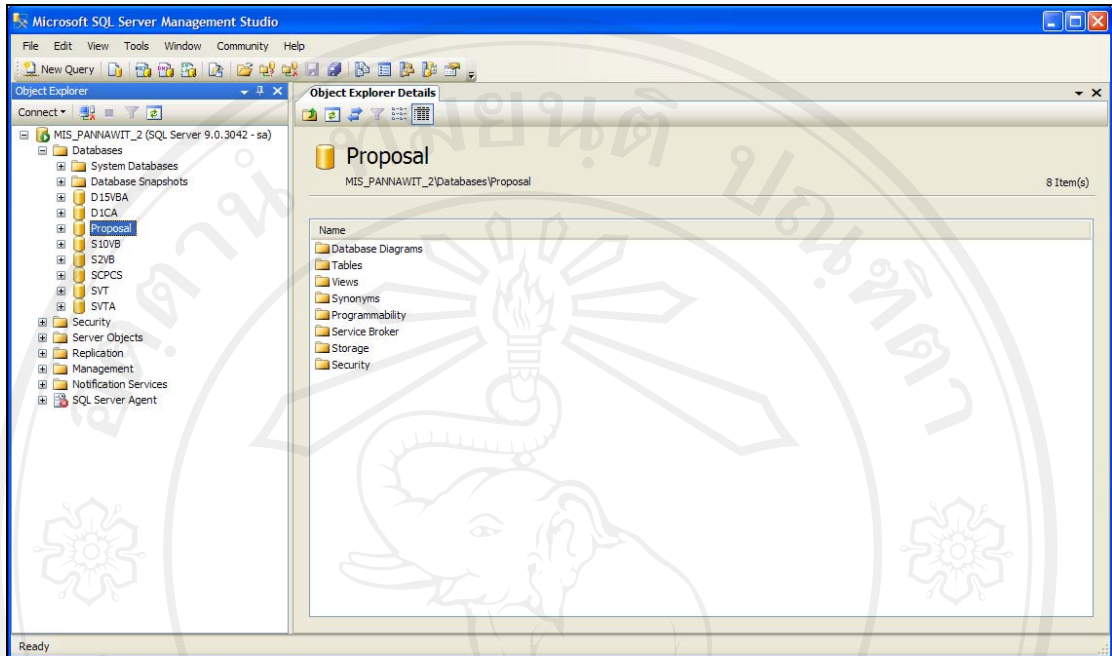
Microsoft SQL Server Management Studio

File Edit View Tools Window Community Help

New Query

Object Explorer

Connect

MIS_PANNAWIT_2 (SQL Server 9.0.3042 - sa)
Databases
System Databases
Database Snapshots
D15VBA
D1CA
Proposal
S10VB
S2VB
SCPCS
SVT
SVTA
Security
Server Objects
Replication
Management
Notification Services
SQL Server Agent

Object Explorer Details

Proposal

MIS_PANNAWIT_2\Databases\Proposal

8 Item(s)

Name
Database Diagrams
Tables
Views
Synonyms
Programmability
Service Broker
Storage
Security

Ready